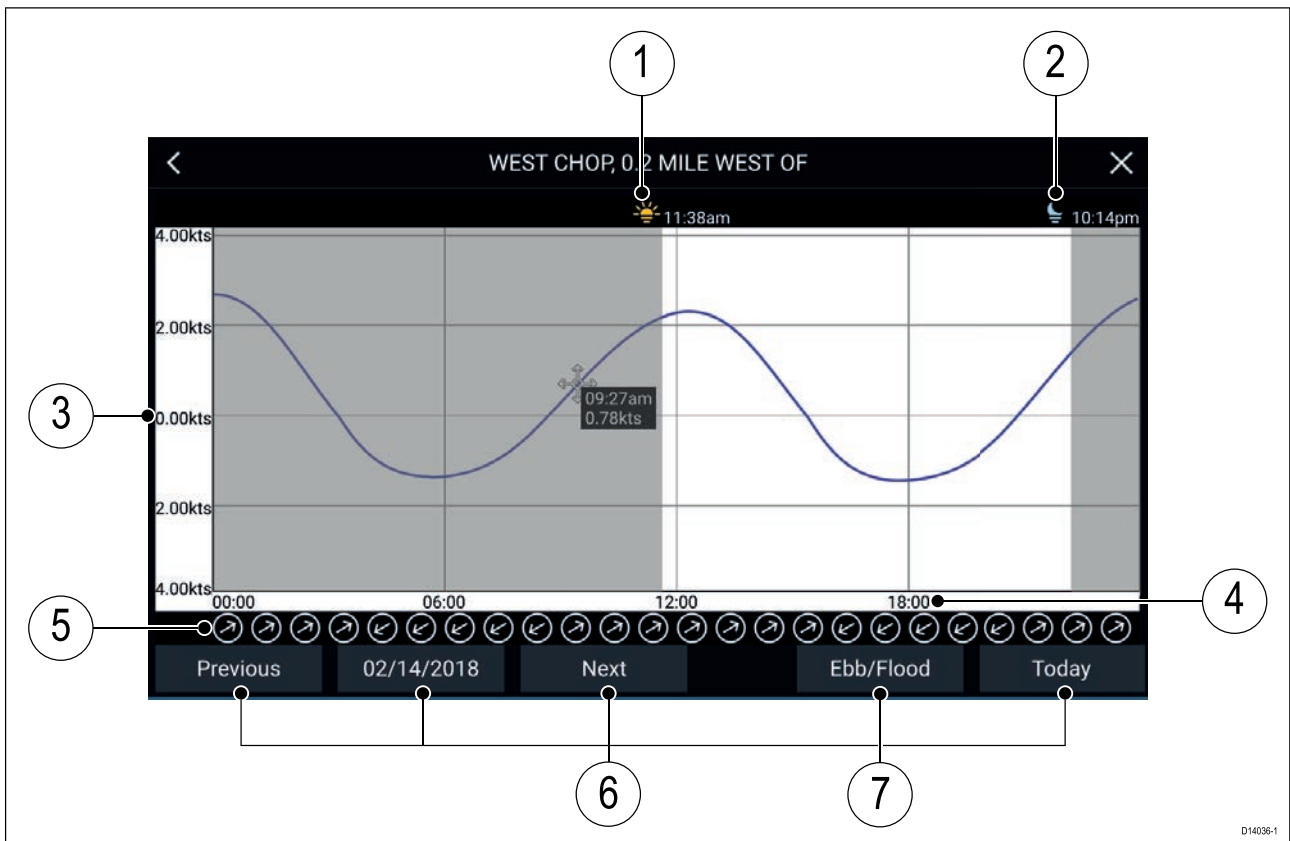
1

2

WEST CHOP, 0.2 MILE WEST OF

11:38am

10:14pm

4.00kts

2.00kts

3

0.00kts

09:27am
0.78kts

2.00kts

4.00kts

00:00

06:00

12:00

18:00

4

5

Previous

02/14/2018

Next

Ebb/Flood

Today

6

7

D14036-1